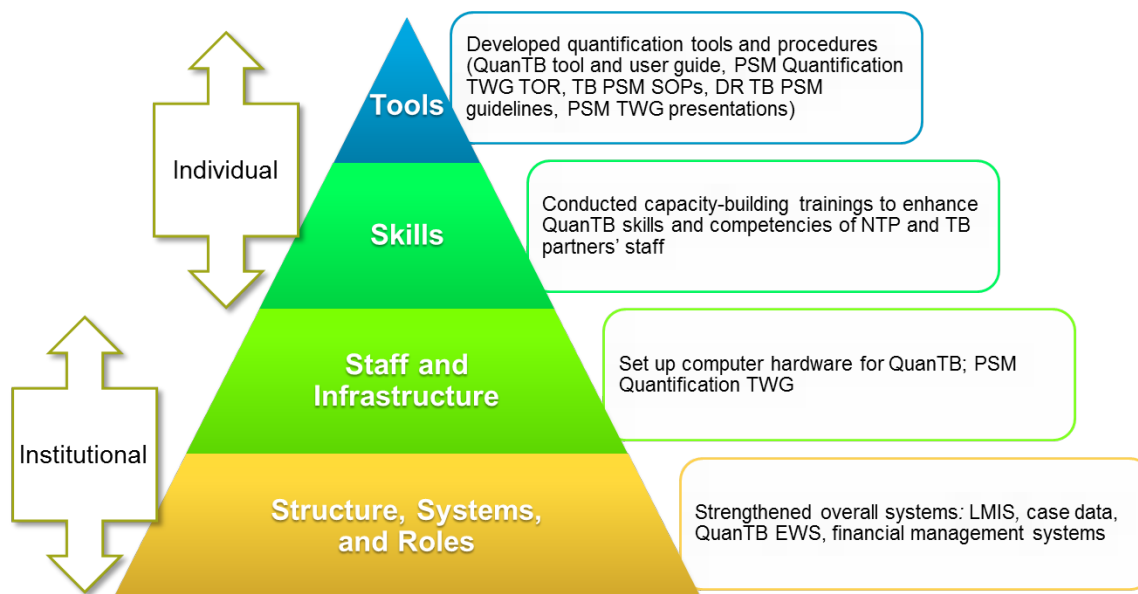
Individual

Institutional

Tools

Developed quantification tools and procedures (QuanTB tool and user guide, PSM Quantification TWG TOR, TB PSM SOPs, DR TB PSM guidelines, PSM TWG presentations)

Skills

Conducted capacity-building trainings to enhance QuanTB skills and competencies of NTP and TB partners' staff

Staff and Infrastructure

Set up computer hardware for QuanTB; PSM Quantification TWG

Structure, Systems, and Roles

Strengthened overall systems: LMIS, case data, QuanTB EWS, financial management systems